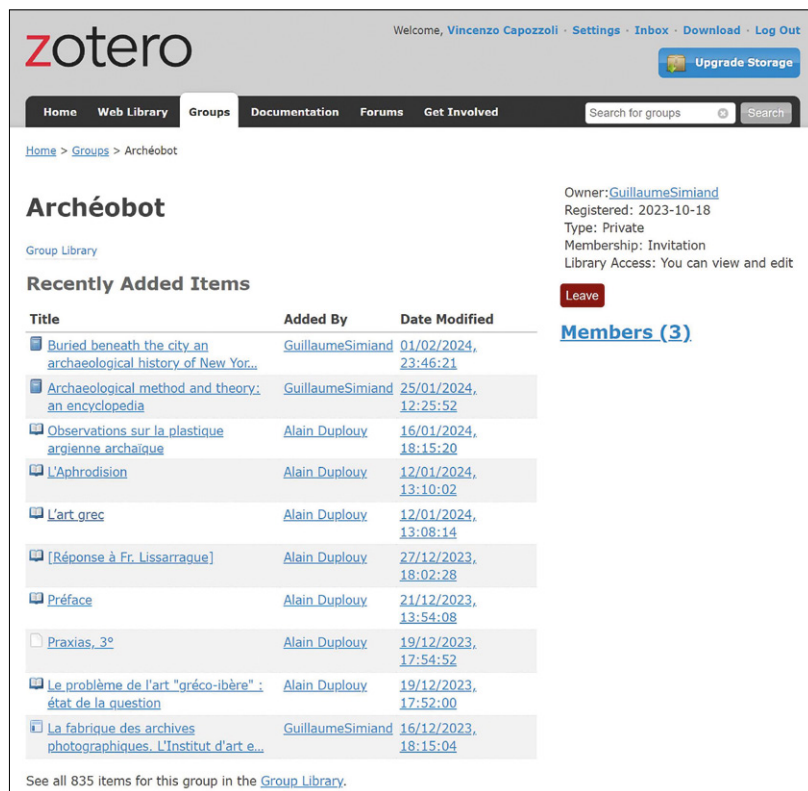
zotero

Welcome, Vincenzo Capozzoli · Settings · Inbox · Download · Log Out

Upgrade Storage

Home | Web Library | Groups | Documentation | Forums | Get Involved

Search for groups | Search

Home > Groups > Archéobot

Archéobot

Group Library

Recently Added Items

| Title | Added By | Date Modified |
|---|---|---|
| Buried beneath the city an archaeological history of New Yor... | GuillaumeSimiand | 01/02/2024, 23:46:21 |
| Archaeological method and theory: an encyclopedia | GuillaumeSimiand | 25/01/2024, 12:25:52 |
| Observations sur la plastique argienne archaïque | Alain Duplouy | 16/01/2024, 18:15:20 |
| L'Aphrodision | Alain Duplouy | 12/01/2024, 13:10:02 |
| L'art grec | Alain Duplouy | 12/01/2024, 13:08:14 |
| [Réponse à Fr. Lissarrague] | Alain Duplouy | 27/12/2023, 18:02:28 |
| Préface | Alain Duplouy | 21/12/2023, 13:54:08 |
| Praxias, 3° | Alain Duplouy | 19/12/2023, 17:54:52 |
| Le problème de l'art "gréco-ibère" : état de la question | Alain Duplouy | 19/12/2023, 17:52:00 |
| La fabrique des archives photographiques. L'Institut d'art e... | GuillaumeSimiand | 16/12/2023, 18:15:04 |

See all 835 items for this group in the Group Library.

Owner:GuillaumeSimiand
Registered: 2023-10-18
Type: Private
Membership: Invitation
Library Access: You can view and edit

Leave

Members (3)